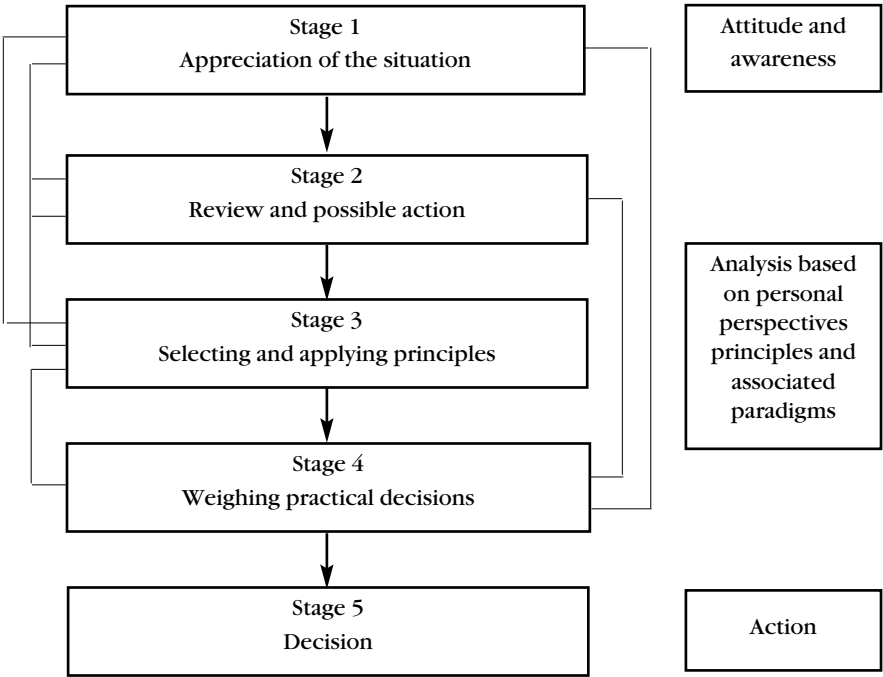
Stage 1
Appreciation of the situation

Attitude and awareness

Stage 2
Review and possible action

Analysis based on personal perspectives principles and associated paradigms

Stage 3
Selecting and applying principles

Stage 4
Weighing practical decisions

Stage 5
Decision

Action